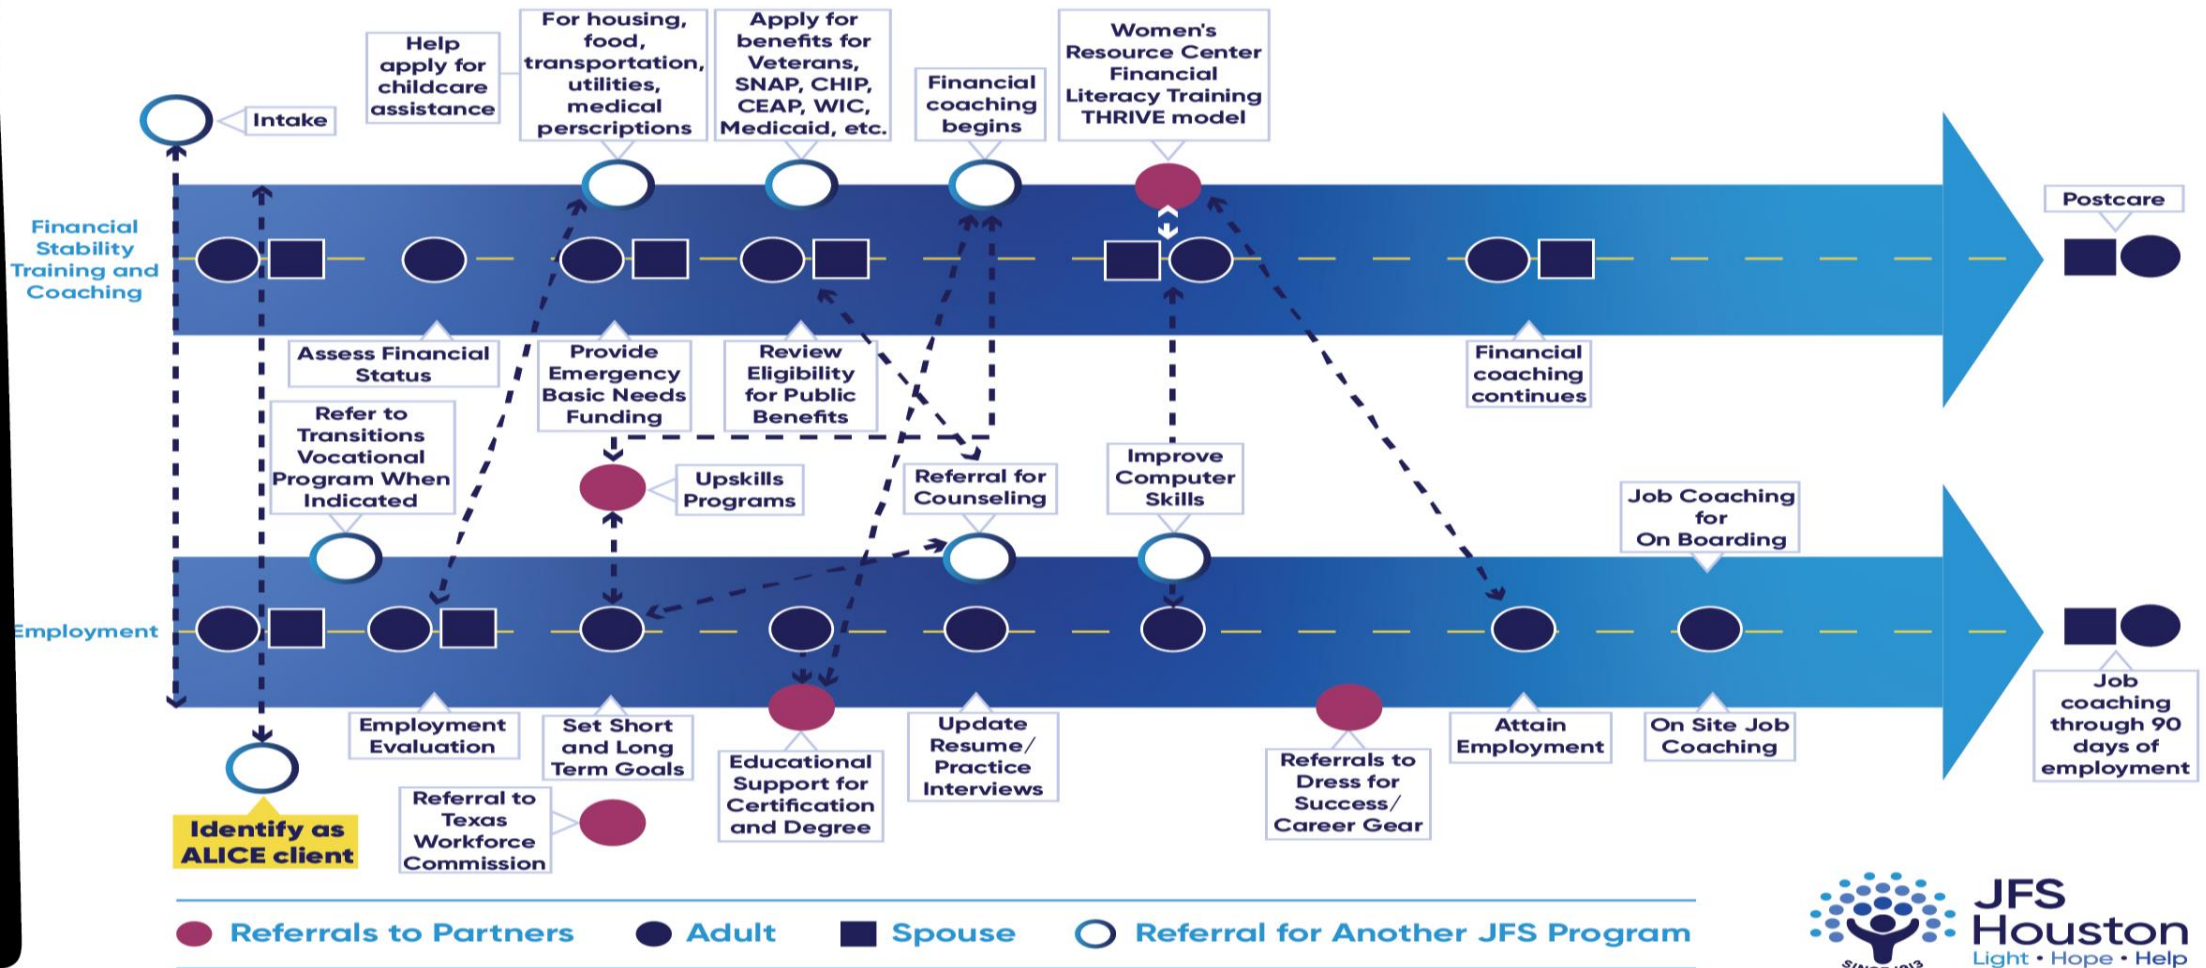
Intake

Help apply for childcare assistance

For housing, food, transportation, utilities, medical perscriptions

Apply for benefits for Veterans, SNAP, CHIP, CEAP, WIC, Medicaid, etc.

Financial coaching begins

Women's Resource Center Financial Literacy Training THRIVE model

Postcare

Financial Stability Training and Coaching

Assess Financial Status

Provide Emergency Basic Needs Funding

Review Eligibility for Public Benefits

Financial coaching continues

Refer to Transitions Vocational Program When Indicated

Upskills Programs

Referral for Counseling

Improve Computer Skills

Job Coaching for On Boarding

Employment

Employment Evaluation

Set Short and Long Term Goals

Educational Support for Certification and Degree

Update Resume/ Practice Interviews

Referrals to Dress for Success/ Career Gear

Attain Employment

On Site Job Coaching

Job coaching through 90 days of employment

Identify as ALICE client

Referral to Texas Workforce Commission

Referrals to Partners Adult Spouse Referral for Another JFS Program

JFS Houston
Light • Hope • Help